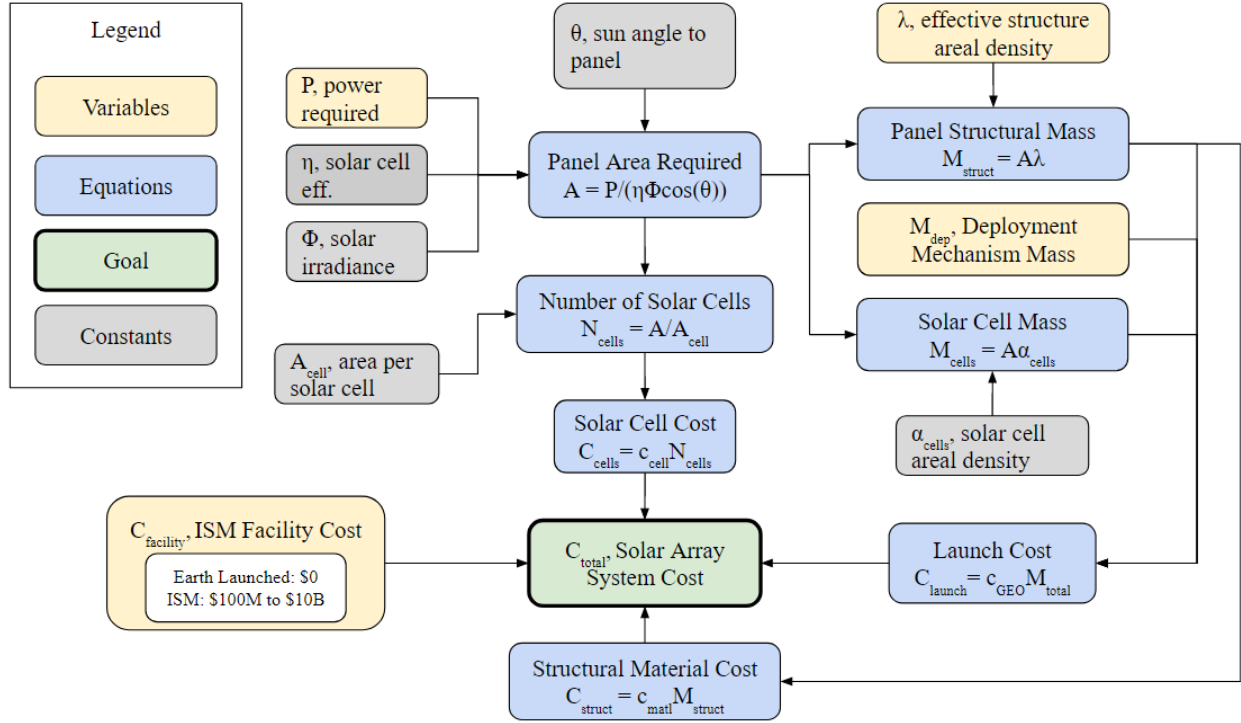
Legend

Variables

Equations

Goal

Constants

θ, sun angle to panel

λ, effective structure areal density

P, power required

η, solar cell eff.

Φ, solar irradiance

Panel Area Required
$A = P/(\eta\Phi\cos(\theta))$

Panel Structural Mass
$M_{struct} = A\lambda$

$M_{dep}$, Deployment Mechanism Mass

Number of Solar Cells
$N_{cells} = A/A_{cell}$

Solar Cell Mass
$M_{cells} = A\alpha_{cells}$

$A_{cell}$, area per solar cell

Solar Cell Cost
$C_{cells} = c_{cell}N_{cells}$

$\alpha_{cells}$, solar cell areal density

$C_{facility}$, ISM Facility Cost

Earth Launched: $0
ISM: $100M to $10B

$C_{total}$, Solar Array System Cost

Launch Cost
$C_{launch} = c_{GEO}M_{total}$

Structural Material Cost
$C_{struct} = c_{matl}M_{struct}$